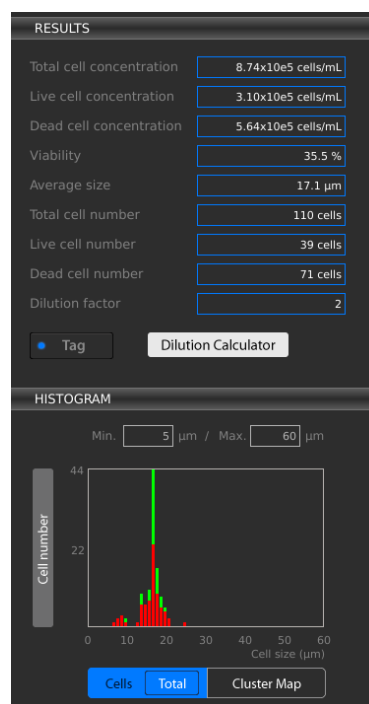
RESULTS

Total cell concentration 8.74x10e5 cells/mL
Live cell concentration 3.10x10e5 cells/mL
Dead cell concentration 5.64x10e5 cells/mL
Viability 35.5 %
Average size 17.1 µm
Total cell number 110 cells
Live cell number 39 cells
Dead cell number 71 cells
Dilution factor 2

Tag
Dilution Calculator

HISTOGRAM

Min. 5 µm / Max. 60 µm

Cell number
44
22
0 10 20 30 40 50 60
Cell size (µm)

Cells Total Cluster Map